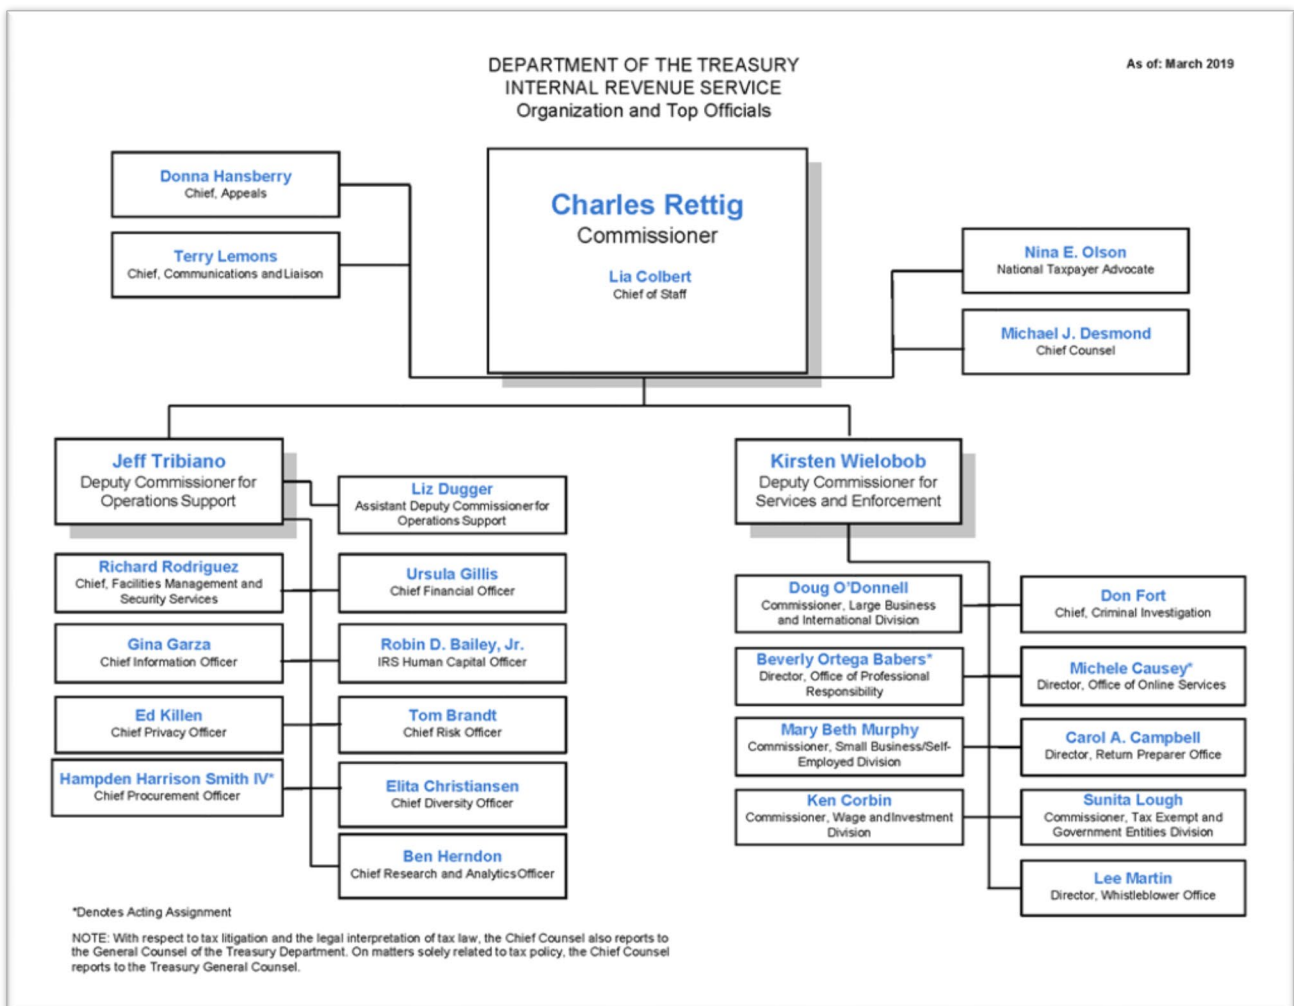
DEPARTMENT OF THE TREASURY
INTERNAL REVENUE SERVICE
Organization and Top Officials

As of: March 2019

Donna Hansberry
Chief, Appeals

Terry Lemons
Chief, Communications and Liaison

Charles Rettig
Commissioner

Lia Colbert
Chief of Staff

Nina E. Olson
National Taxpayer Advocate

Michael J. Desmond
Chief Counsel

Jeff Tribiano
Deputy Commissioner for Operations Support

Liz Dugger
Assistant Deputy Commissioner for Operations Support

Richard Rodriguez
Chief, Facilities Management and Security Services

Ursula Gillis
Chief Financial Officer

Gina Garza
Chief Information Officer

Robin D. Bailey, Jr.
IRS Human Capital Officer

Ed Killen
Chief Privacy Officer

Tom Brandt
Chief Risk Officer

Hampden Harrison Smith IV*
Chief Procurement Officer

Elita Christiansen
Chief Diversity Officer

Ben Herndon
Chief Research and Analytics Officer

Kirsten Wielobob
Deputy Commissioner for Services and Enforcement

Doug O'Donnell
Commissioner, Large Business and International Division

Don Fort
Chief, Criminal Investigation

Beverly Ortega Babers*
Director, Office of Professional Responsibility

Michele Causey*
Director, Office of Online Services

Mary Beth Murphy
Commissioner, Small Business/Self-Employed Division

Carol A. Campbell
Director, Return Preparer Office

Ken Corbin
Commissioner, Wage and Investment Division

Sunita Lough
Commissioner, Tax Exempt and Government Entities Division

Lee Martin
Director, Whistleblower Office

*Denotes Acting Assignment

NOTE: With respect to tax litigation and the legal interpretation of tax law, the Chief Counsel also reports to the General Counsel of the Treasury Department. On matters solely related to tax policy, the Chief Counsel reports to the Treasury General Counsel.